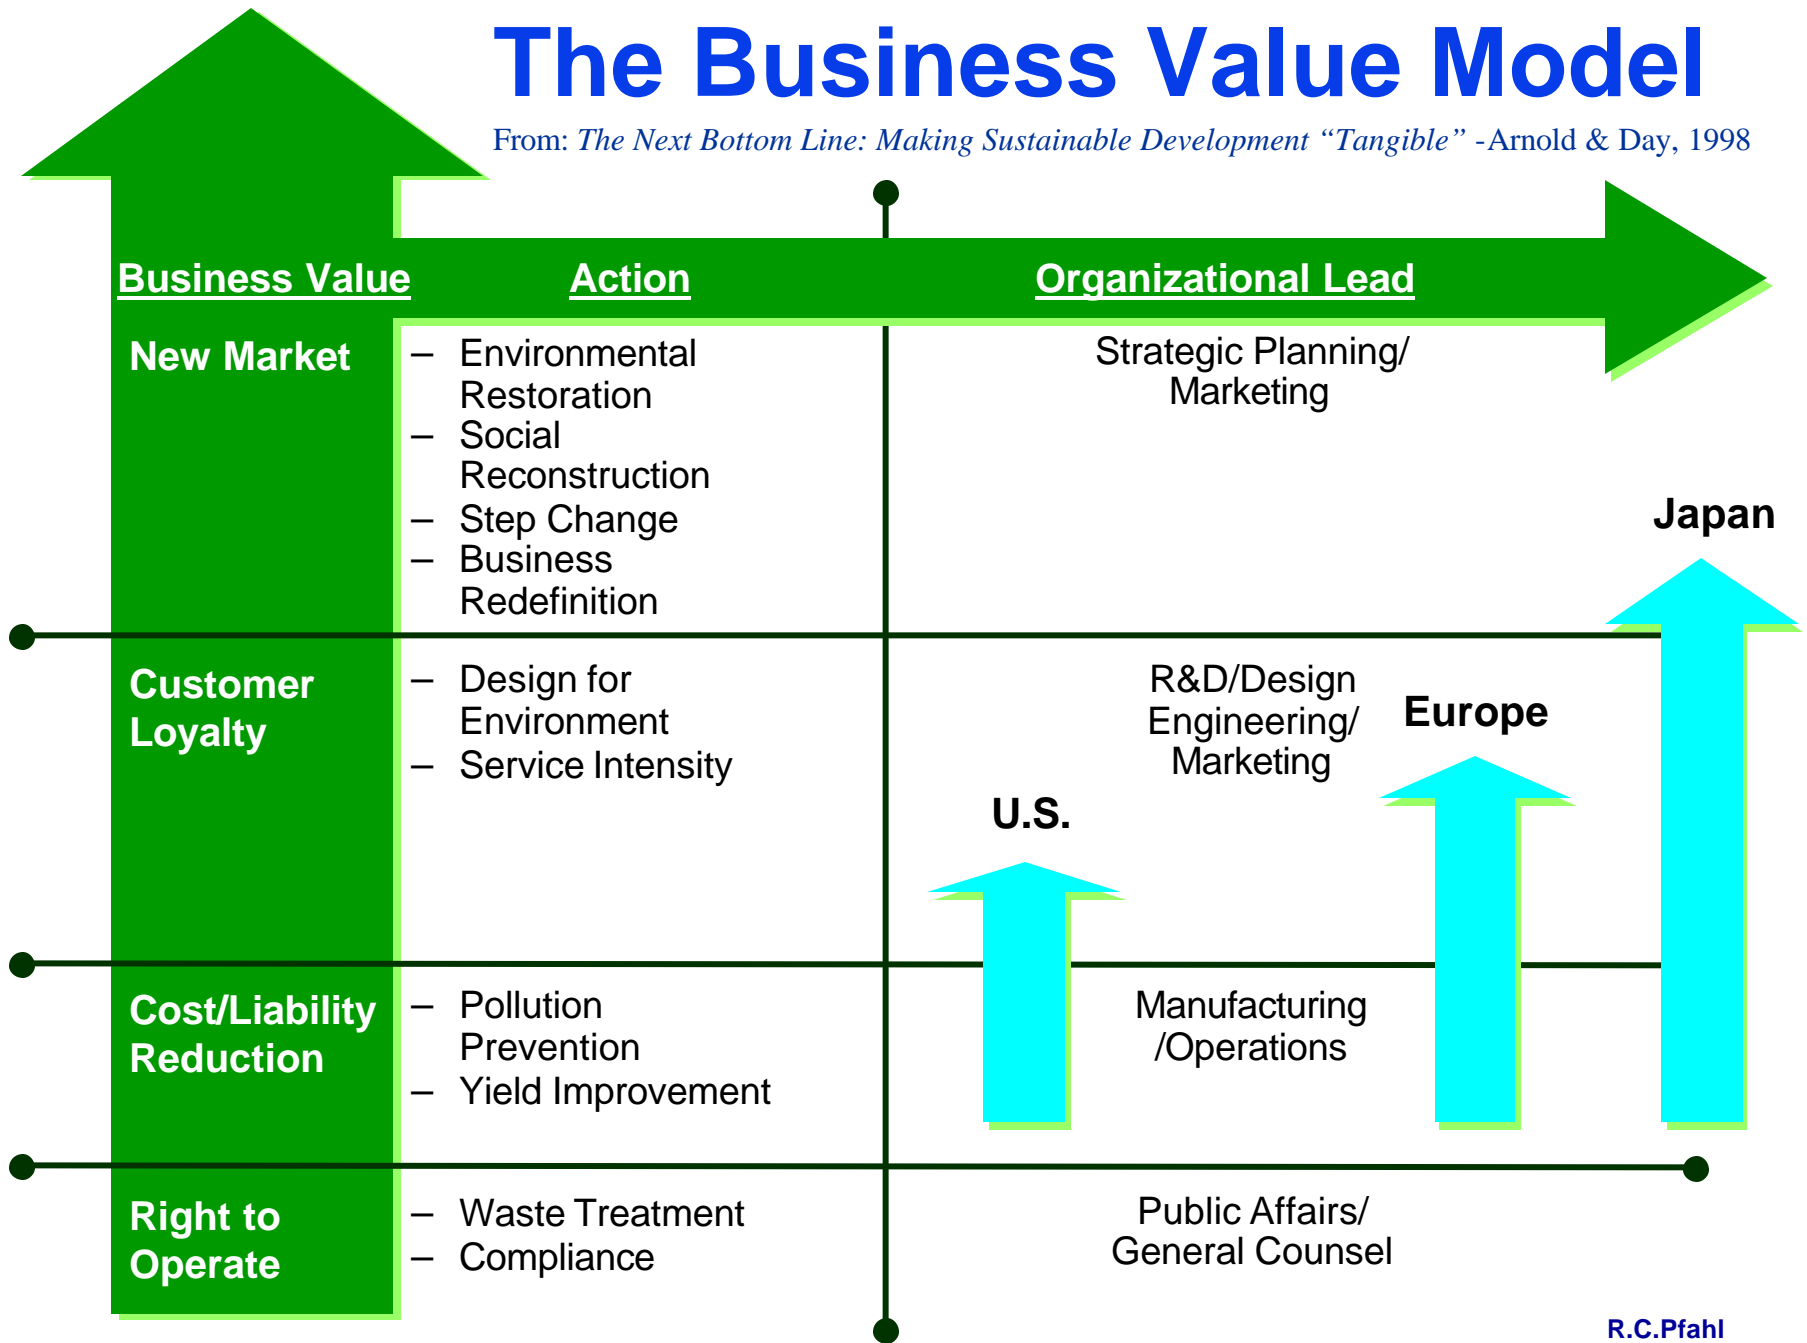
The Business Value Model

From: *The Next Bottom Line: Making Sustainable Development "Tangible"* -Arnold & Day, 1998

| Business Value | Action | Organizational Lead |
|---|---|---|
| New Market | – Environmental Restoration<br>– Social Reconstruction<br>– Step Change<br>– Business Redefinition | Strategic Planning/ Marketing |
| Customer Loyalty | – Design for Environment<br>– Service Intensity | R&D/Design Engineering/ Marketing |
| Cost/Liability Reduction | – Pollution Prevention<br>– Yield Improvement | Manufacturing /Operations |
| Right to Operate | – Waste Treatment<br>– Compliance | Public Affairs/ General Counsel |

Japan

Europe

U.S.

R.C.Pfahl